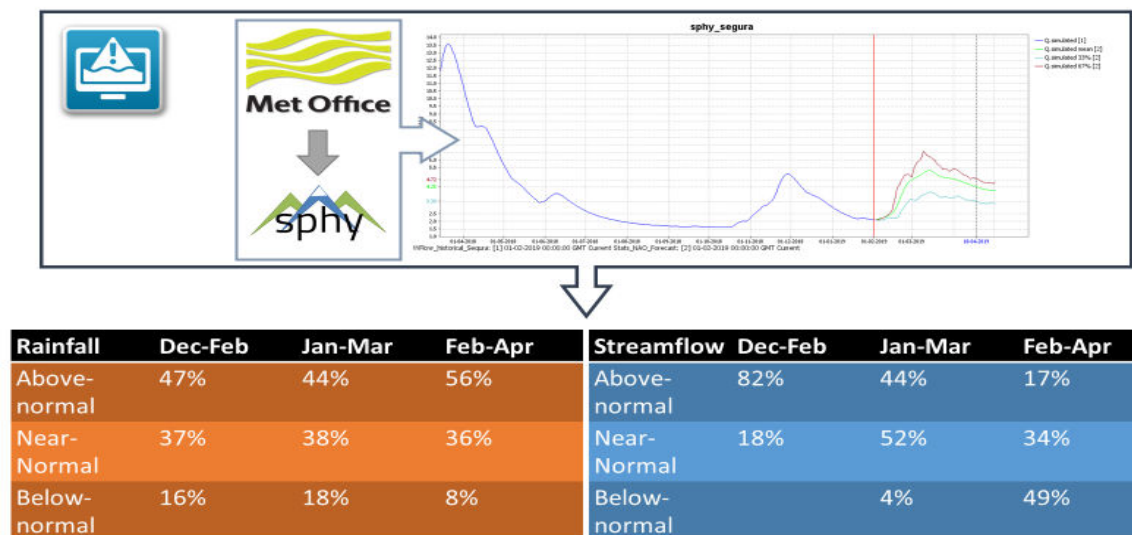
Met Office

sphy

sphy_segura

Q.simulated [1]
Q.simulated mean [2]
Q.simulated 33% [2]
Q.simulated 67% [2]

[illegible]

| Rainfall | Dec-Feb | Jan-Mar | Feb-Apr |
|---|---|---|---|
| Above-normal | 47% | 44% | 56% |
| Near-Normal | 37% | 38% | 36% |
| Below-normal | 16% | 18% | 8% |

| Streamflow | Dec-Feb | Jan-Mar | Feb-Apr |
|---|---|---|---|
| Above-normal | 82% | 44% | 17% |
| Near-Normal | 18% | 52% | 34% |
| Below-normal | | 4% | 49% |